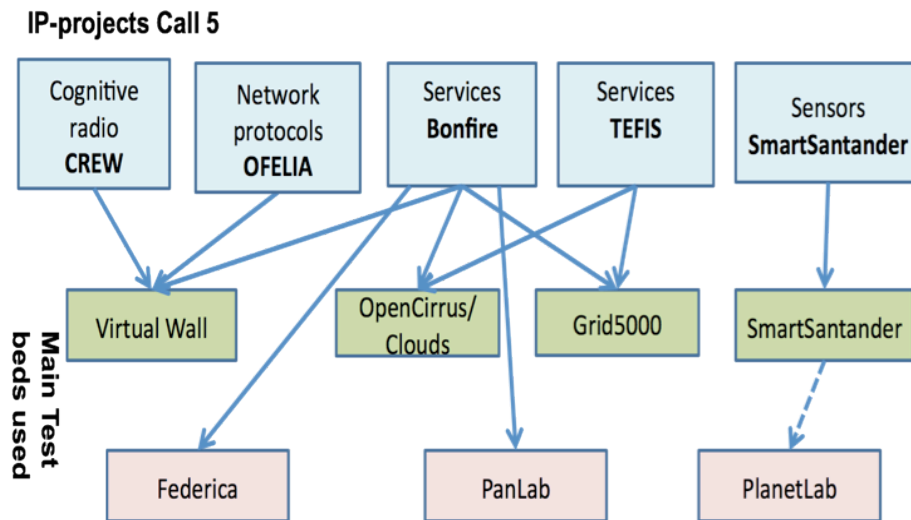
IP-projects Call 5

Cognitive radio **CREW**

Network protocols **OFELIA**

Services **Bonfire**

Services **TEFIS**

Sensors **SmartSantander**

Main Test beds used

Virtual Wall

OpenCirrus/ Clouds

Grid5000

SmartSantander

Federica

PanLab

PlanetLab